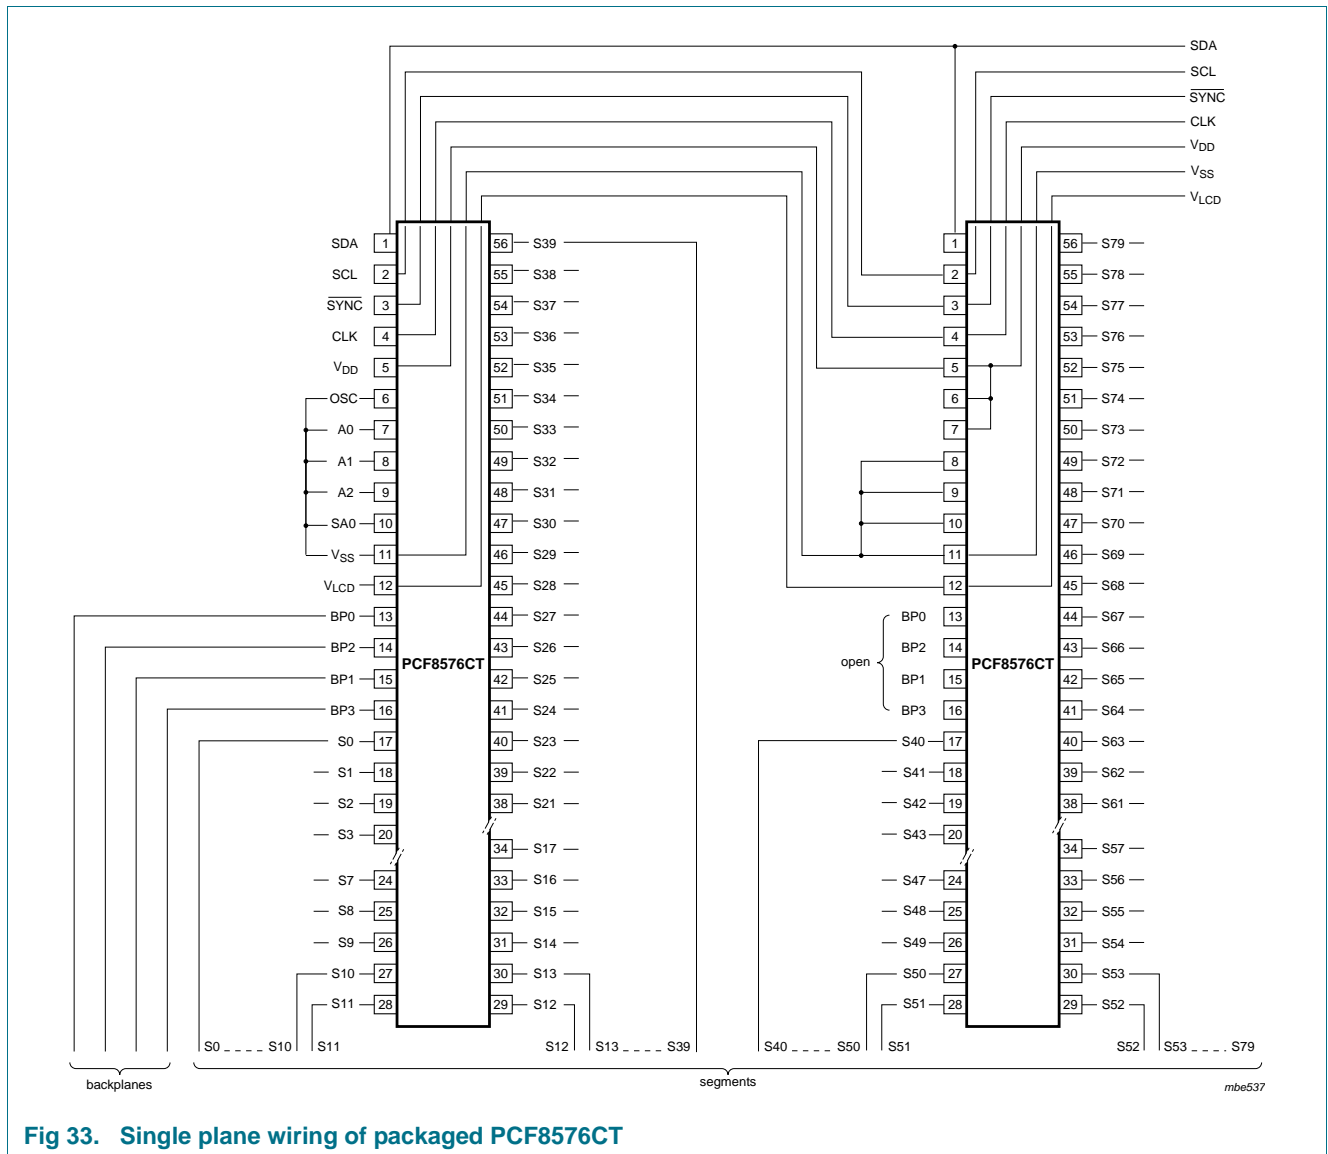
SDA
SCL
$\overline{SYNC}$
CLK
$V_{DD}$
$V_{SS}$
$V_{LCD}$

SDA 1
SCL 2
$\overline{SYNC}$ 3
CLK 4
$V_{DD}$ 5
OSC 6
A0 7
A1 8
A2 9
SA0 10
$V_{SS}$ 11
$V_{LCD}$ 12
BP0 13
BP2 14
BP1 15
BP3 16
S0 17
S1 18
S2 19
S3 20
S7 24
S8 25
S9 26
S10 27
S11 28

PCF8576CT

56 S39
55 S38
54 S37
53 S36
52 S35
51 S34
50 S33
49 S32
48 S31
47 S30
46 S29
45 S28
44 S27
43 S26
42 S25
41 S24
40 S23
39 S22
38 S21
34 S17
33 S16
32 S15
31 S14
30 S13
29 S12

1
2
3
4
5
6
7
8
9
10
11
12
open BP0 13
BP2 14
BP1 15
BP3 16
S40 17
S41 18
S42 19
S43 20
S47 24
S48 25
S49 26
S50 27
S51 28

PCF8576CT

56 S79
55 S78
54 S77
53 S76
52 S75
51 S74
50 S73
49 S72
48 S71
47 S70
46 S69
45 S68
44 S67
43 S66
42 S65
41 S64
40 S63
39 S62
38 S61
34 S57
33 S56
32 S55
31 S54
30 S53
29 S52

S0 _ _ _ _ S10 S11 S12 S13 _ _ _ _ S39 S40 _ _ _ _ S50 S51 S52 S53 _ _ _ _ S79

backplanes
segments
mbe537

Fig 33. Single plane wiring of packaged PCF8576CT